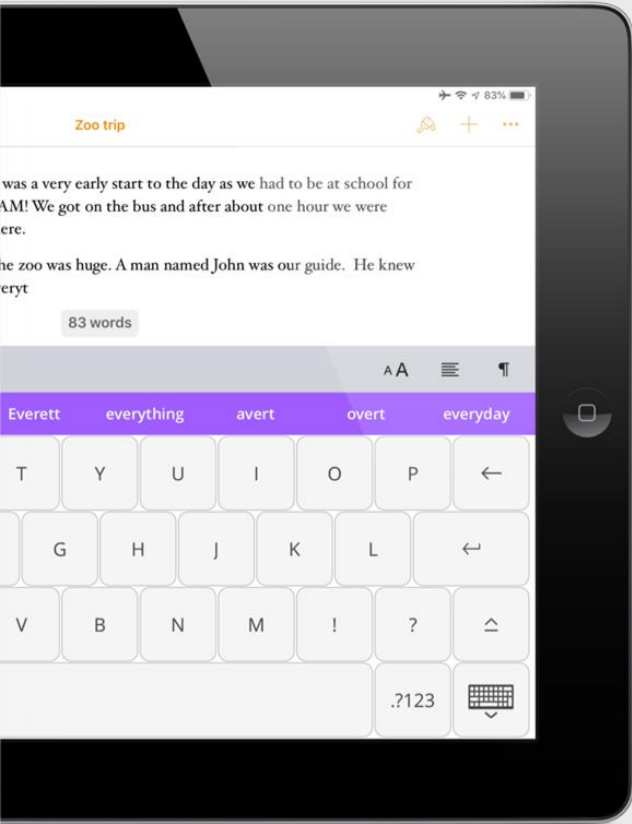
83%

Zoo trip

was a very early start to the day as we had to be at school for AM! We got on the bus and after about one hour we were ere.

he zoo was huge. A man named John was our guide. He knew eryt

83 words

AA

¶

Everett everything avert overt everyday

T Y U I O P ←

G H J K L ↵

V B N M ! ? ⇧

.?123